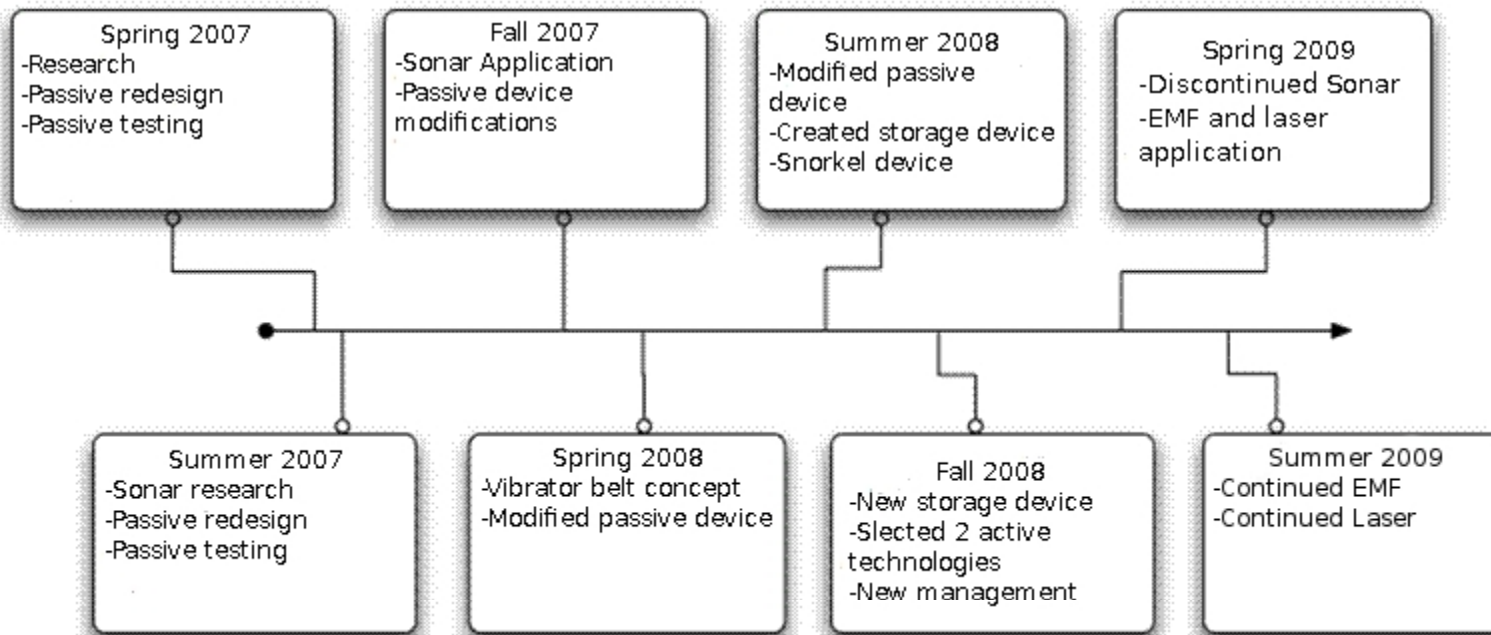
Spring 2007
-Research
-Passive redesign
-Passive testing

Summer 2007
-Sonar research
-Passive redesign
-Passive testing

Fall 2007
-Sonar Application
-Passive device modifications

Spring 2008
-Vibrator belt concept
-Modified passive device

Summer 2008
-Modified passive device
-Created storage device
-Snorkel device

Fall 2008
-New storage device
-Slected 2 active technologies
-New management

Spring 2009
-Discontinued Sonar
-EMF and laser application

Summer 2009
-Continued EMF
-Continued Laser